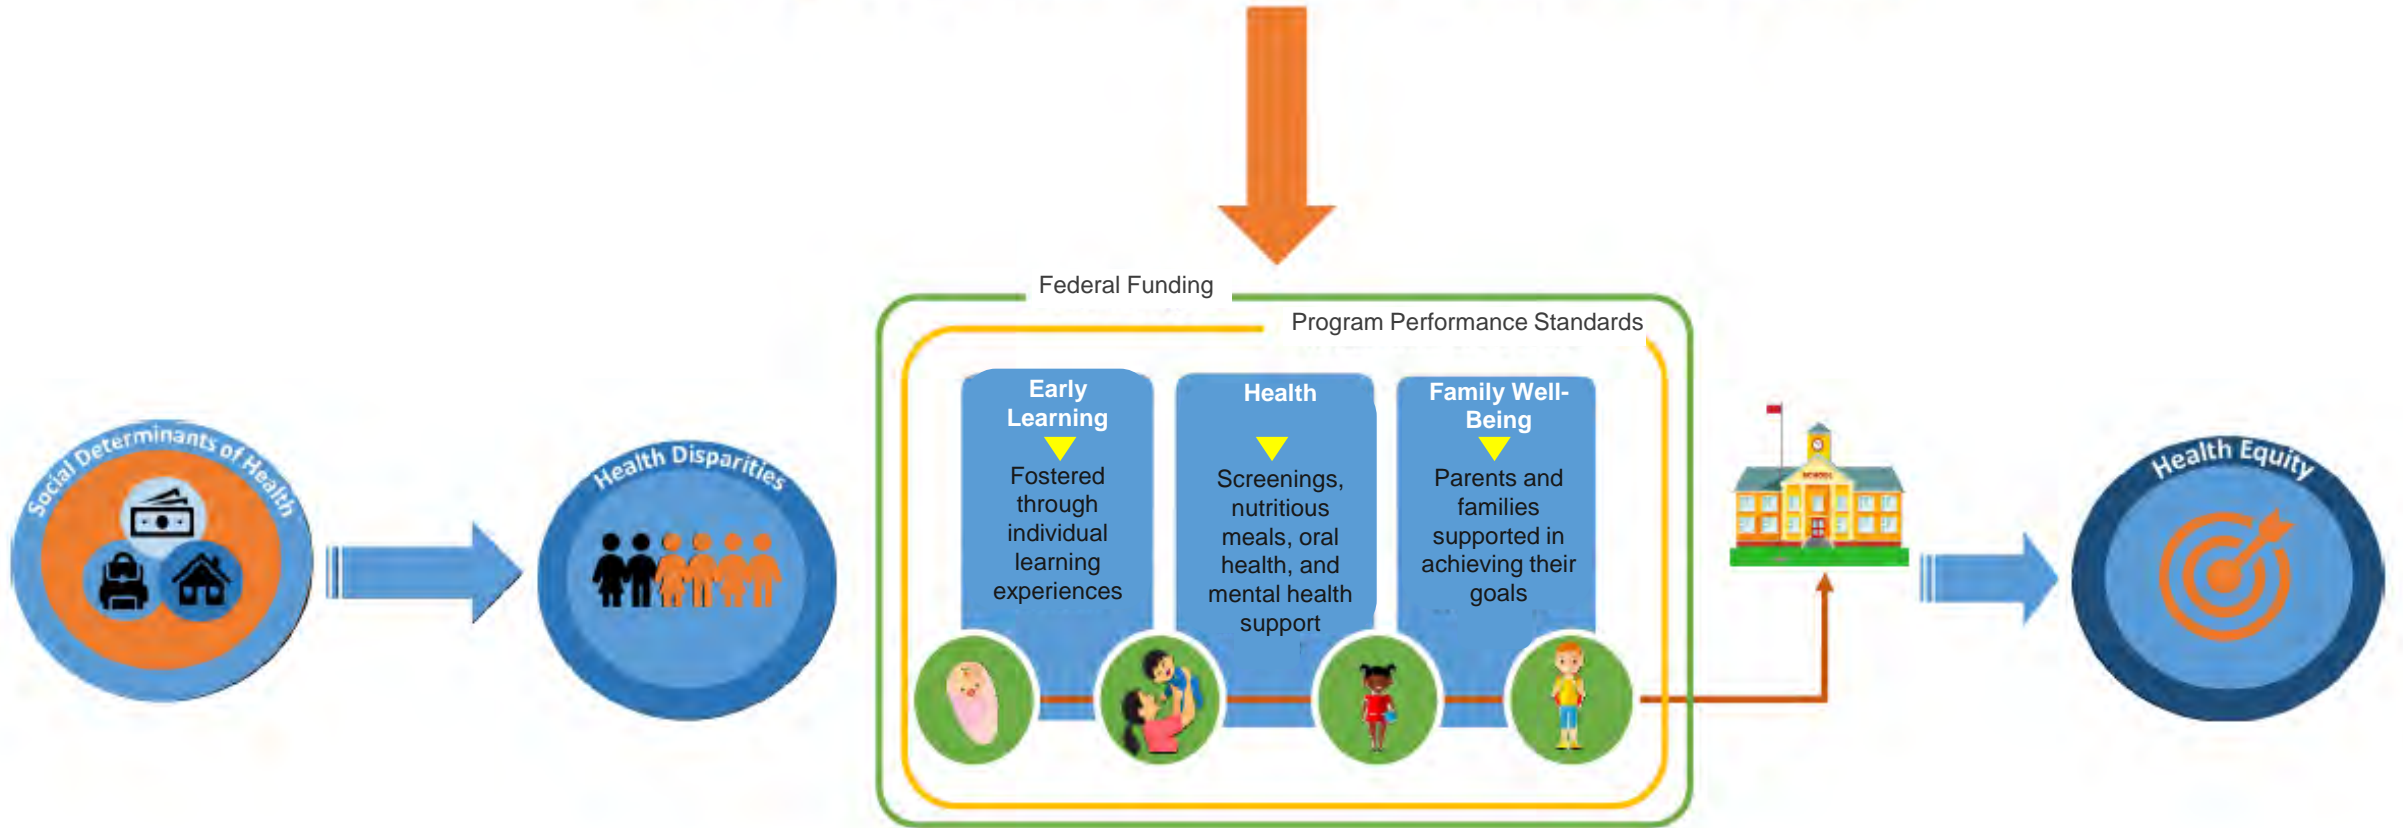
Social Determinants of Health

Health Disparities

Federal Funding

Program Performance Standards

Early Learning

Fostered through individual learning experiences

Health

Screenings, nutritious meals, oral health, and mental health support

Family Well-Being

Parents and families supported in achieving their goals

SCHOOL

Health Equity